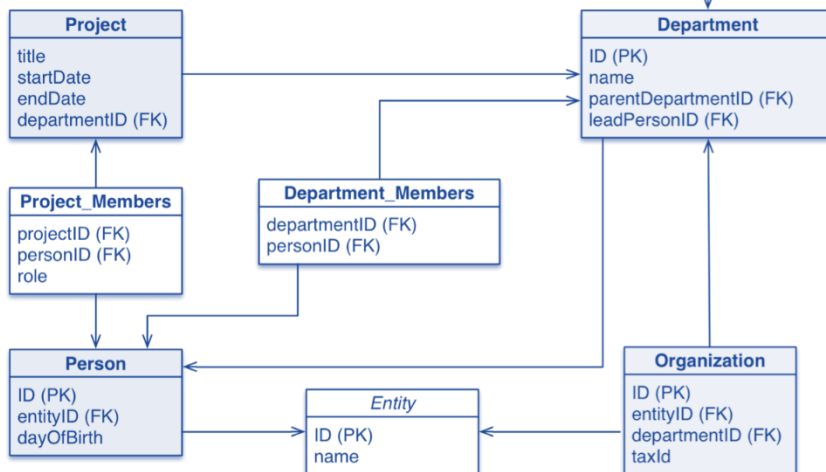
Project
title
startDate
endDate
departmentID (FK)

Department
ID (PK)
name
parentDepartmentID (FK)
leadPersonID (FK)

Project_Members
projectID (FK)
personID (FK)
role

Department_Members
departmentID (FK)
personID (FK)

Person
ID (PK)
entityID (FK)
dayOfBirth

Entity
ID (PK)
name

Organization
ID (PK)
entityID (FK)
departmentID (FK)
taxId